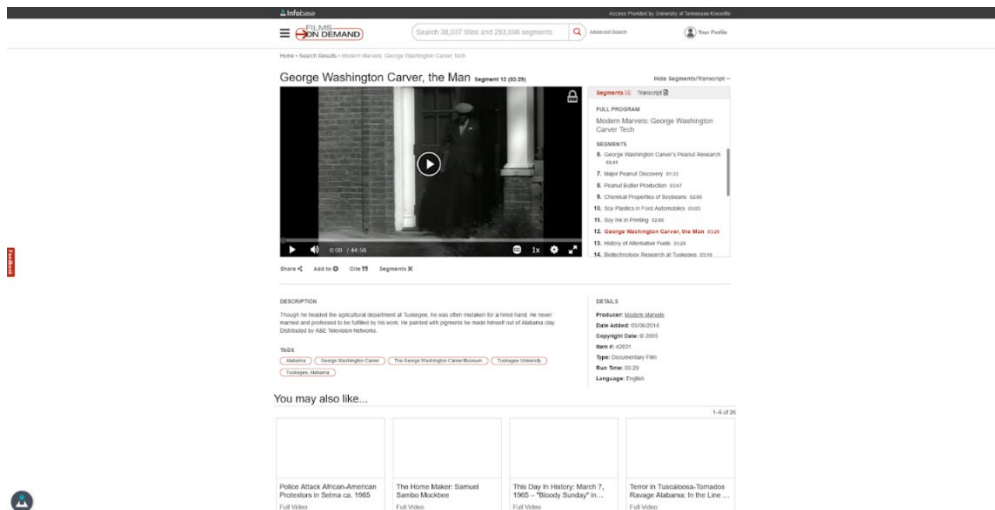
Infobase Access Provided by University of Tennessee Knoxville

FILMS ON DEMAND

Search 38,037 titles and 283,696 segments

Advanced Search

Your Profile

Home › Search Results › Modern Marvels: George Washington Carver Tech

George Washington Carver, the Man Segment 12 (03:29)

Hide Segments/Transcript

Segments Transcript

FULL PROGRAM

Modern Marvels: George Washington Carver Tech

SEGMENTS

6. George Washington Carver's Peanut Research 03:41

7. Major Peanut Discovery 01:33

8. Peanut Butter Production 03:47

9. Chemical Properties of Soybeans 02:49

10. Soy Plastics in Ford Automobiles 03:43

11. Soy Ink in Printing 02:56

12. George Washington Carver, the Man 03:29

13. History of Alternative Fuels 03:28

14. Biotechnology Research at Tuskegee 03:16

0:00 / 44:56

1x

Share Add to Cite Segments

DESCRIPTION

Though he headed the agricultural department at Tuskegee, he was often mistaken for a hired hand. He never married and professed to be fulfilled by his work. He painted with pigments he made himself out of Alabama clay. Distributed by A&E Television Networks.

TAGS

Alabama George Washington Carver The George Washington Carver Museum Tuskegee University Tuskegee, Alabama

DETAILS

Producer: Modern Marvels

Date Added: 03/26/2014

Copyright Date: © 2005

Item #: 42831

Type: Documentary Film

Run Time: 03:29

Language: English

Feedback

You may also like...

1-6 of 26

Police Attack African-American Protestors in Selma ca. 1965

Full Video

The Home Maker: Samuel Sambo Mockbee

Full Video

This Day In History: March 7, 1965 – "Bloody Sunday" In...

Full Video

Terror in Tuscaloosa-Tornados Ravage Alabama: In the Line ...

Full Video